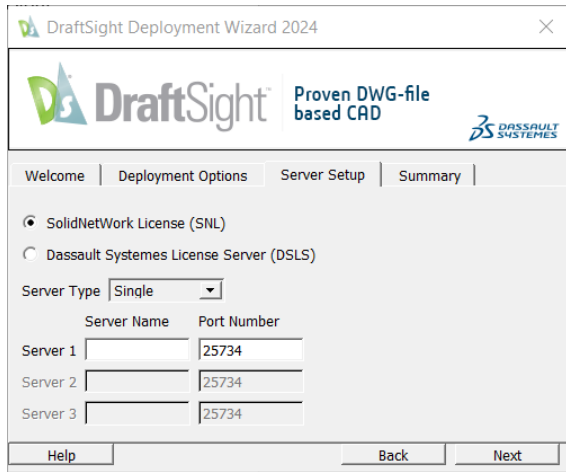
DraftSight Deployment Wizard 2024

DraftSight Proven DWG-file based CAD

DASSAULT SYSTEMES

Welcome | Deployment Options | Server Setup | Summary

SolidNetWork License (SNL)

Dassault Systemes License Server (DSLS)

Server Type Single

Server Name Port Number

Server 1 25734

Server 2 25734

Server 3 25734

Help Back Next